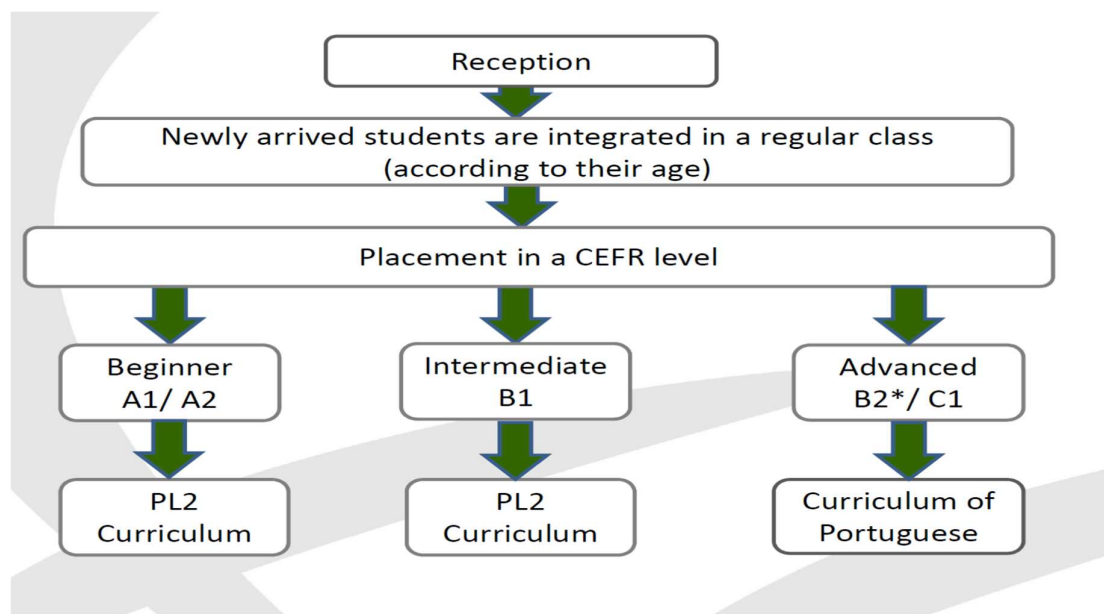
Reception

Newly arrived students are integrated in a regular class (according to their age)

Placement in a CEFR level

Beginner
A1/ A2

Intermediate
B1

Advanced
B2*/ C1

PL2
Curriculum

PL2
Curriculum

Curriculum of
Portuguese